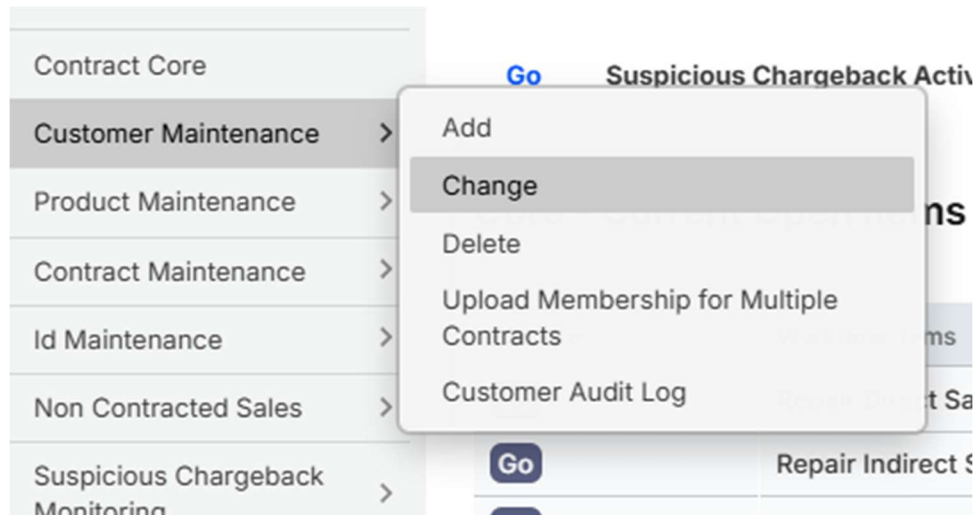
Contract Core
Customer Maintenance
Product Maintenance
Contract Maintenance
Id Maintenance
Non Contracted Sales
Suspicious Chargeback Monitoring

Go Suspicious Chargeback Activ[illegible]

Add
Change
Delete
Upload Membership for Multiple Contracts
Customer Audit Log

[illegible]ns

Go Repair Indirect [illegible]